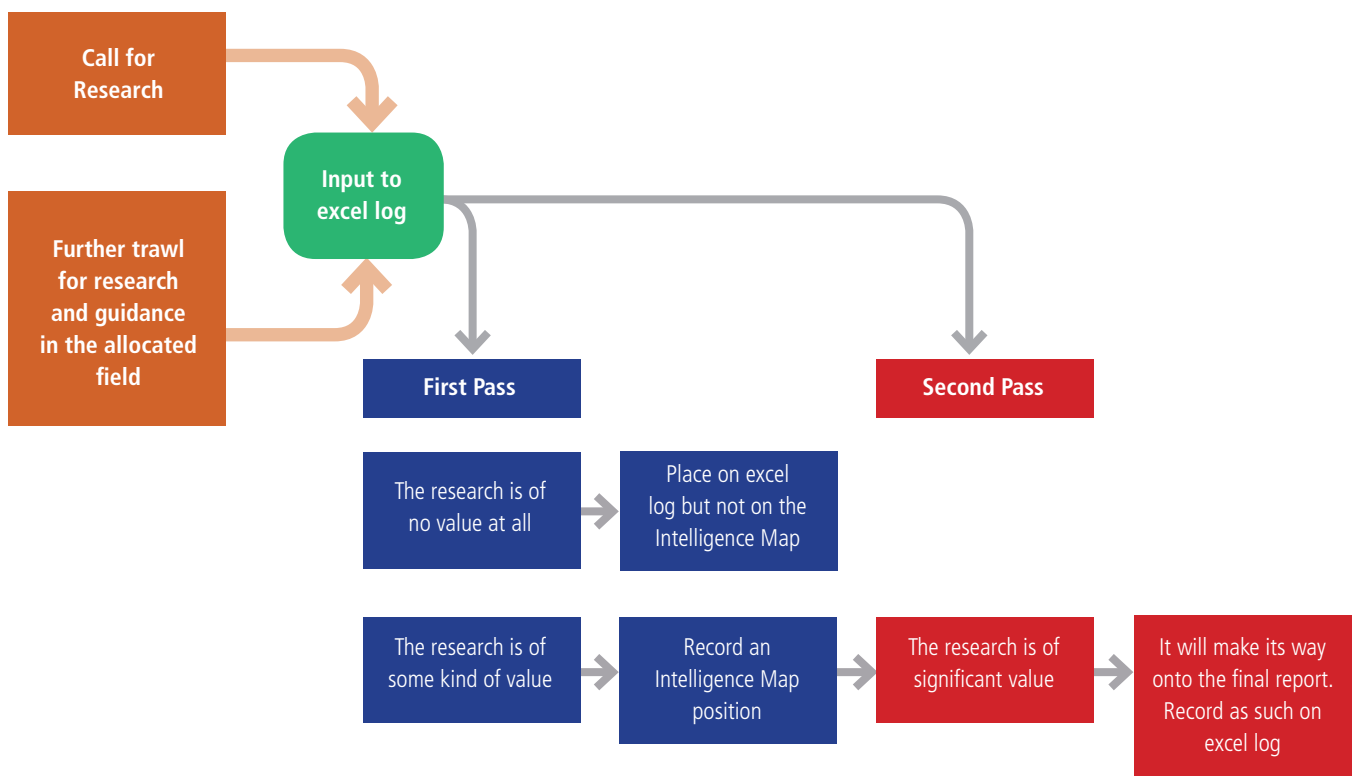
Call for Research

Further trawl for research and guidance in the allocated field

Input to excel log

First Pass

Second Pass

The research is of no value at all

Place on excel log but not on the Intelligence Map

The research is of some kind of value

Record an Intelligence Map position

The research is of significant value

It will make its way onto the final report. Record as such on excel log